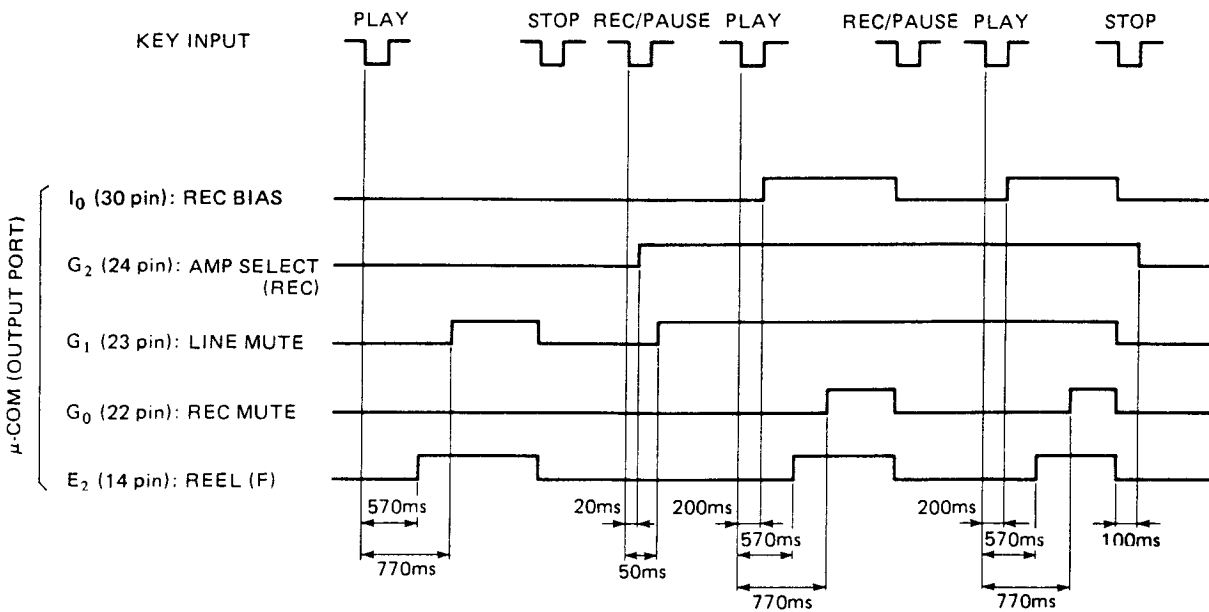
KEY INPUT

PLAY STOP REC/PAUSE PLAY REC/PAUSE PLAY STOP

μ-COM (OUTPUT PORT)

$I_0$ (30 pin): REC BIAS

$G_2$ (24 pin): AMP SELECT (REC)

$G_1$ (23 pin): LINE MUTE

$G_0$ (22 pin): REC MUTE

$E_2$ (14 pin): REEL (F)

570ms
770ms
20ms
50ms
200ms
570ms
770ms
200ms
570ms
770ms
100ms